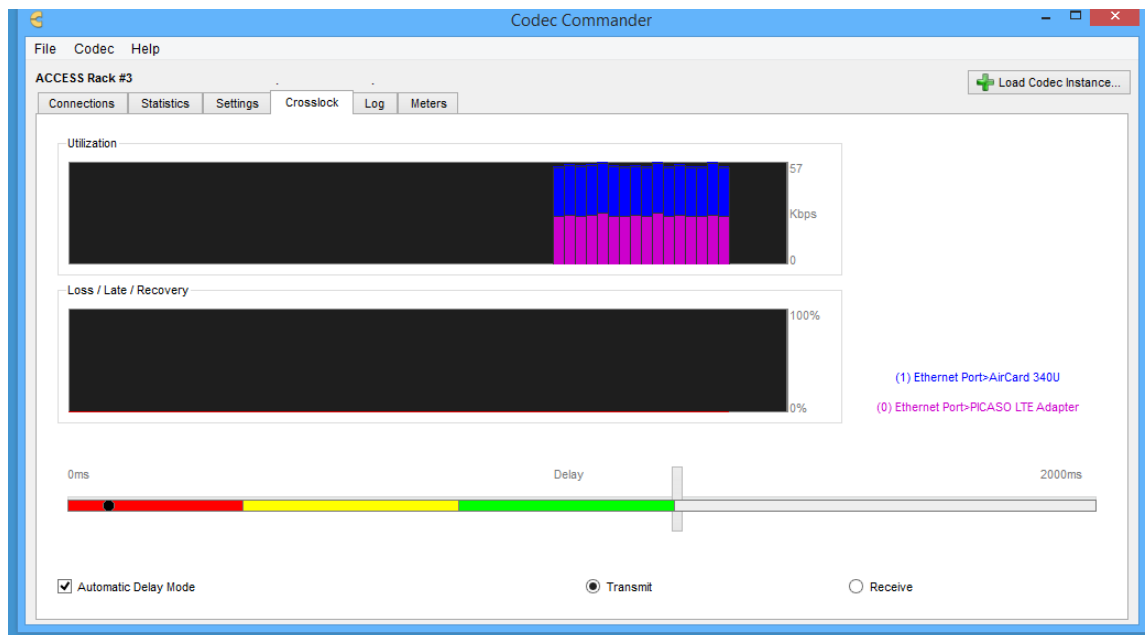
Codec Commander

File Codec Help

ACCESS Rack #3

Load Codec Instance...

Connections Statistics Settings Crosslock Log Meters

Utilization

57

Kbps

0

Loss / Late / Recovery

100%

0%

(1) Ethernet Port>AirCard 340U

(0) Ethernet Port>PICASO LTE Adapter

0ms

Delay

2000ms

Automatic Delay Mode

Transmit

Receive